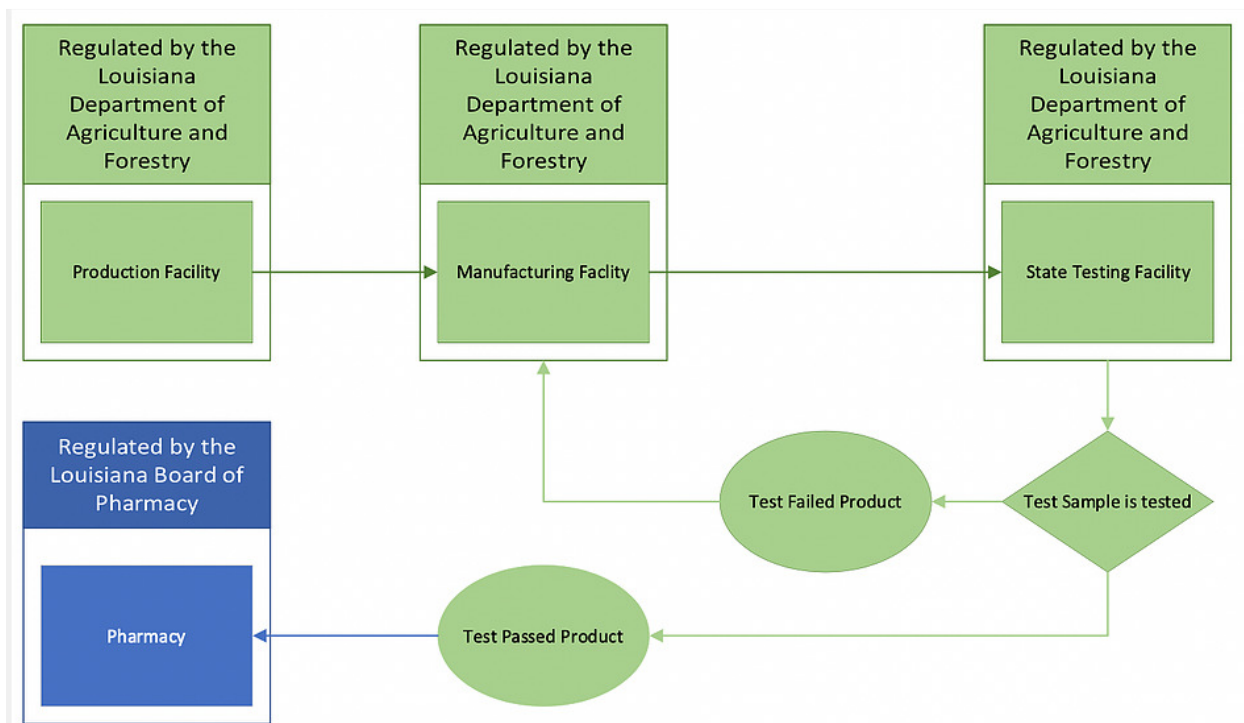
Regulated by the Louisiana Department of Agriculture and Forestry

Production Facility

Regulated by the Louisiana Department of Agriculture and Forestry

Manufacturing Faclity

Regulated by the Louisiana Department of Agriculture and Forestry

State Testing Facility

Regulated by the Louisiana Board of Pharmacy

Pharmacy

Test Failed Product

Test Sample is tested

Test Passed Product